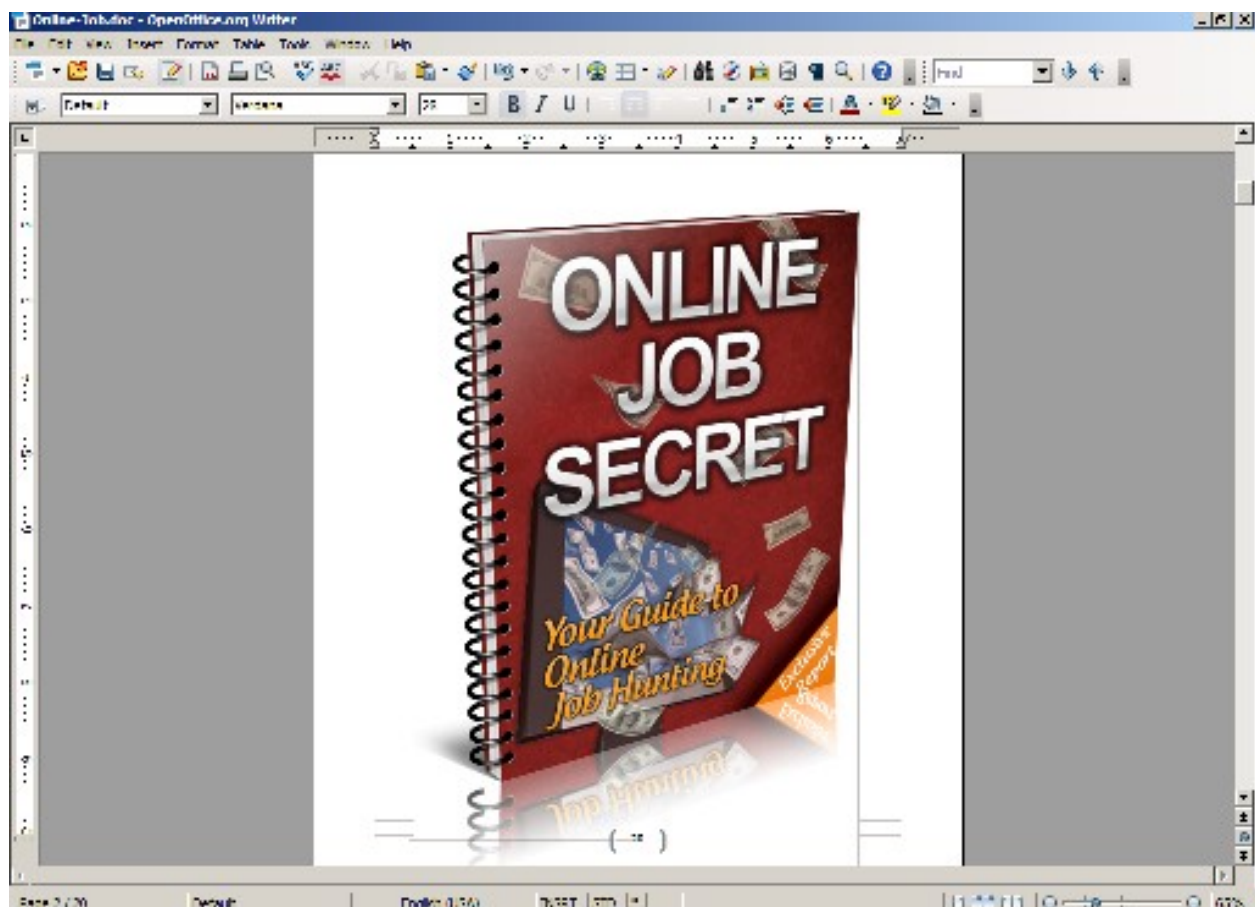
Online-Job.doc - OpenOffice.org Writer

File Edit View Insert Format Table Tools Window Help

Default
Verdana

ONLINE JOB SECRET

Your Guide to Online Job Hunting

Exclusive Report

Page 2 / 20
Default
English (USA)
INSRT STD